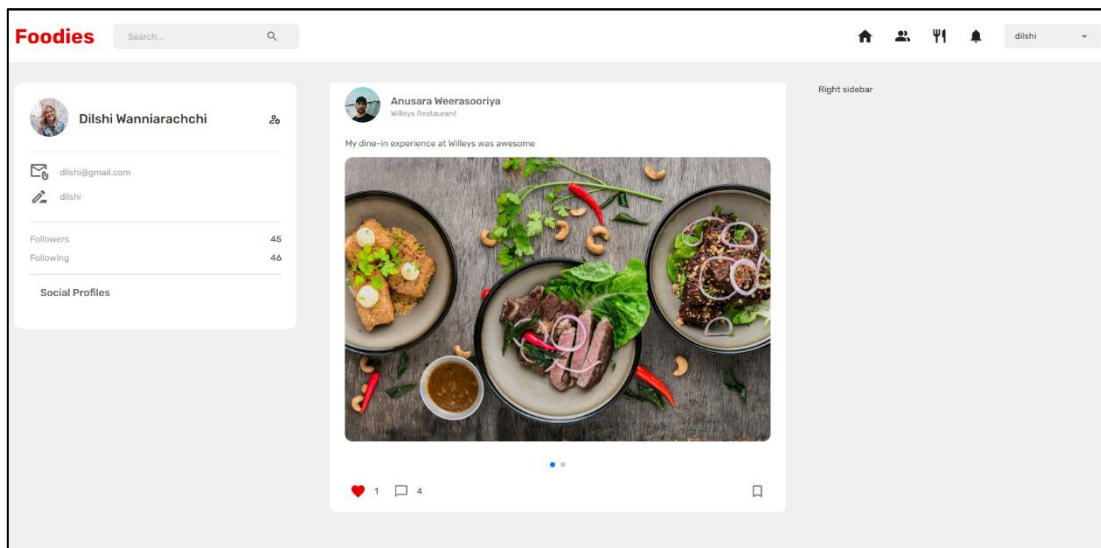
Foodies

Search...

dilshi

Dilshi Wanniarachchi

dilshi@gmail.com

dilshi

Followers 45

Following 46

Social Profiles

Anusara Weerasooriya

Willeys Restaurant

My dine-in experience at Willeys was awesome

1 4

Right sidebar